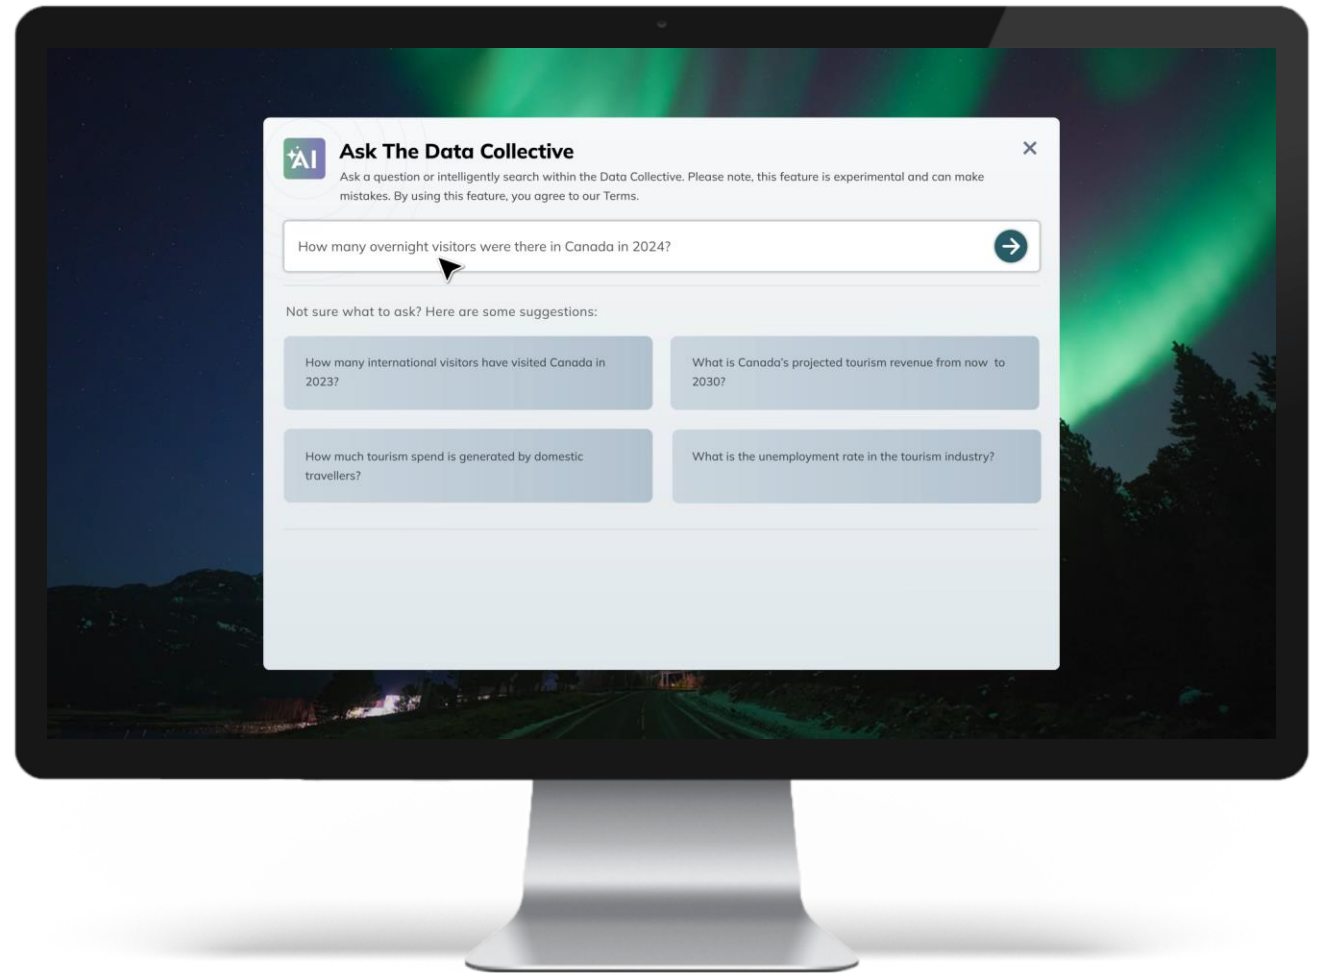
AI

Ask The Data Collective

Ask a question or intelligently search within the Data Collective. Please note, this feature is experimental and can make mistakes. By using this feature, you agree to our Terms.

How many overnight visitors were there in Canada in 2024?

Not sure what to ask? Here are some suggestions:

How many international visitors have visited Canada in 2023?

What is Canada's projected tourism revenue from now to 2030?

How much tourism spend is generated by domestic travellers?

What is the unemployment rate in the tourism industry?